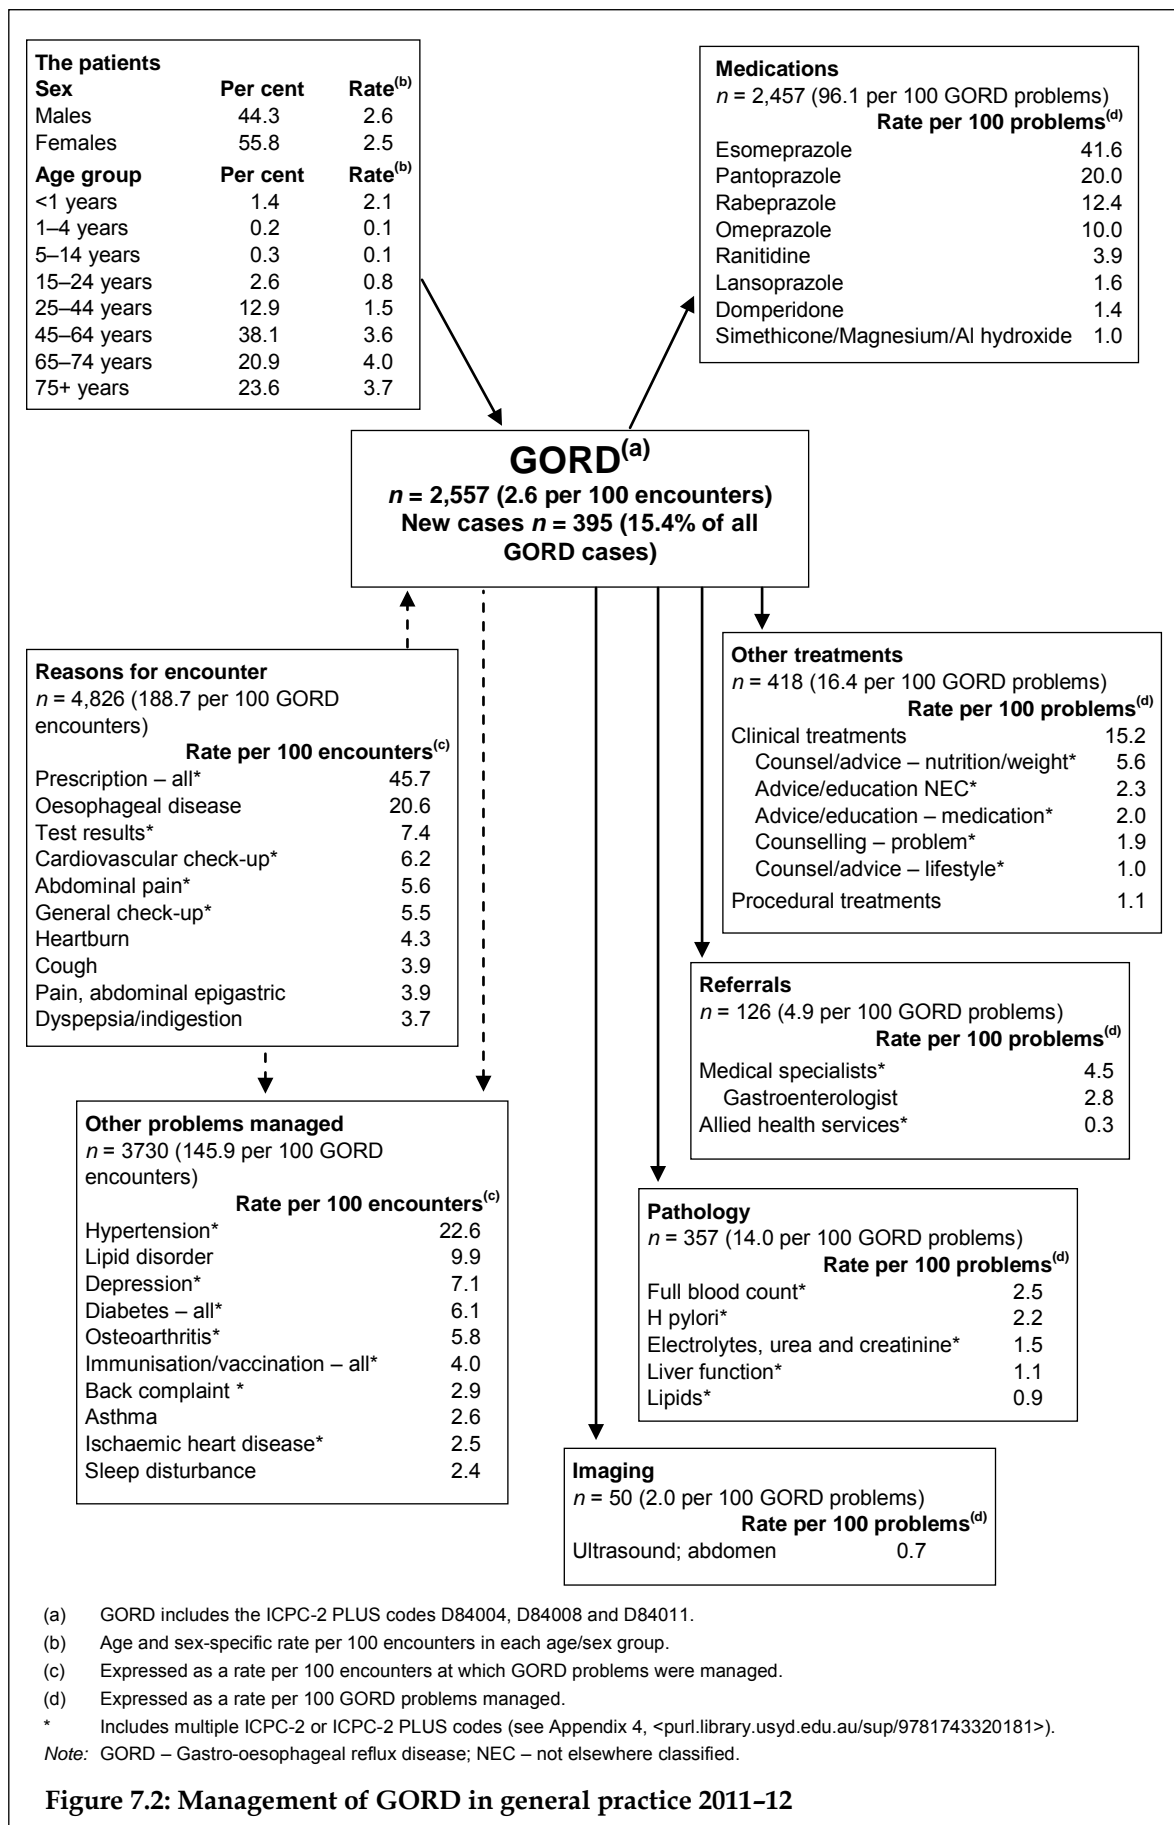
**The patients**

| Sex | Per cent | Rate$^{(b)}$ |
|---|---|---|
| Males | 44.3 | 2.6 |
| Females | 55.8 | 2.5 |
| **Age group** | **Per cent** | **Rate$^{(b)}$** |
| <1 years | 1.4 | 2.1 |
| 1–4 years | 0.2 | 0.1 |
| 5–14 years | 0.3 | 0.1 |
| 15–24 years | 2.6 | 0.8 |
| 25–44 years | 12.9 | 1.5 |
| 45–64 years | 38.1 | 3.6 |
| 65–74 years | 20.9 | 4.0 |
| 75+ years | 23.6 | 3.7 |

**Medications**
$n$ = 2,457 (96.1 per 100 GORD problems)

| | Rate per 100 problems$^{(d)}$ |
|---|---|
| Esomeprazole | 41.6 |
| Pantoprazole | 20.0 |
| Rabeprazole | 12.4 |
| Omeprazole | 10.0 |
| Ranitidine | 3.9 |
| Lansoprazole | 1.6 |
| Domperidone | 1.4 |
| Simethicone/Magnesium/Al hydroxide | 1.0 |

**GORD$^{(a)}$**
$n$ = 2,557 (2.6 per 100 encounters)
New cases $n$ = 395 (15.4% of all GORD cases)

**Reasons for encounter**
$n$ = 4,826 (188.7 per 100 GORD encounters)

| | Rate per 100 encounters$^{(c)}$ |
|---|---|
| Prescription – all* | 45.7 |
| Oesophageal disease | 20.6 |
| Test results* | 7.4 |
| Cardiovascular check-up* | 6.2 |
| Abdominal pain* | 5.6 |
| General check-up* | 5.5 |
| Heartburn | 4.3 |
| Cough | 3.9 |
| Pain, abdominal epigastric | 3.9 |
| Dyspepsia/indigestion | 3.7 |

**Other treatments**
$n$ = 418 (16.4 per 100 GORD problems)

| | Rate per 100 problems$^{(d)}$ |
|---|---|
| Clinical treatments | 15.2 |
| Counsel/advice – nutrition/weight* | 5.6 |
| Advice/education NEC* | 2.3 |
| Advice/education – medication* | 2.0 |
| Counselling – problem* | 1.9 |
| Counsel/advice – lifestyle* | 1.0 |
| Procedural treatments | 1.1 |

**Referrals**
$n$ = 126 (4.9 per 100 GORD problems)

| | Rate per 100 problems$^{(d)}$ |
|---|---|
| Medical specialists* | 4.5 |
| Gastroenterologist | 2.8 |
| Allied health services* | 0.3 |

**Other problems managed**
$n$ = 3730 (145.9 per 100 GORD encounters)

| | Rate per 100 encounters$^{(c)}$ |
|---|---|
| Hypertension* | 22.6 |
| Lipid disorder | 9.9 |
| Depression* | 7.1 |
| Diabetes – all* | 6.1 |
| Osteoarthritis* | 5.8 |
| Immunisation/vaccination – all* | 4.0 |
| Back complaint * | 2.9 |
| Asthma | 2.6 |
| Ischaemic heart disease* | 2.5 |
| Sleep disturbance | 2.4 |

**Pathology**
$n$ = 357 (14.0 per 100 GORD problems)

| | Rate per 100 problems$^{(d)}$ |
|---|---|
| Full blood count* | 2.5 |
| H pylori* | 2.2 |
| Electrolytes, urea and creatinine* | 1.5 |
| Liver function* | 1.1 |
| Lipids* | 0.9 |

**Imaging**
$n$ = 50 (2.0 per 100 GORD problems)

| | Rate per 100 problems$^{(d)}$ |
|---|---|
| Ultrasound; abdomen | 0.7 |

(a) GORD includes the ICPC-2 PLUS codes D84004, D84008 and D84011.
(b) Age and sex-specific rate per 100 encounters in each age/sex group.
(c) Expressed as a rate per 100 encounters at which GORD problems were managed.
(d) Expressed as a rate per 100 GORD problems managed.
* Includes multiple ICPC-2 or ICPC-2 PLUS codes (see Appendix 4, <purl.library.usyd.edu.au/sup/9781743320181>).
*Note:* GORD – Gastro-oesophageal reflux disease; NEC – not elsewhere classified.

**Figure 7.2: Management of GORD in general practice 2011–12**